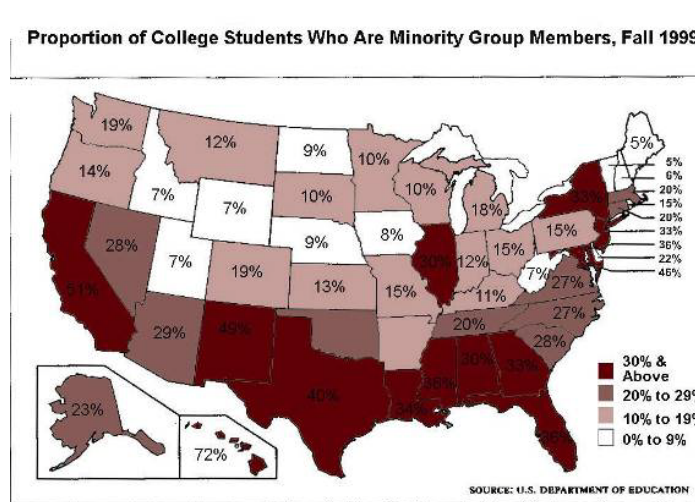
Proportion of College Students Who Are Minority Group Members, Fall 1999

19%
12%
9%
10%
5%
14%
7%
7%
10%
10%
18%
5%
6%
20%
15%
20%
33%
36%
22%
46%
33%
28%
7%
9%
8%
30%
12%
15%
15%
7%
27%
19%
13%
15%
11%
51%
27%
20%
29%
49%
28%
30%
36%
33%
40%
34%
36%
23%
72%

30% & Above
20% to 29%
10% to 19%
0% to 9%

SOURCE: U.S. DEPARTMENT OF EDUCATION